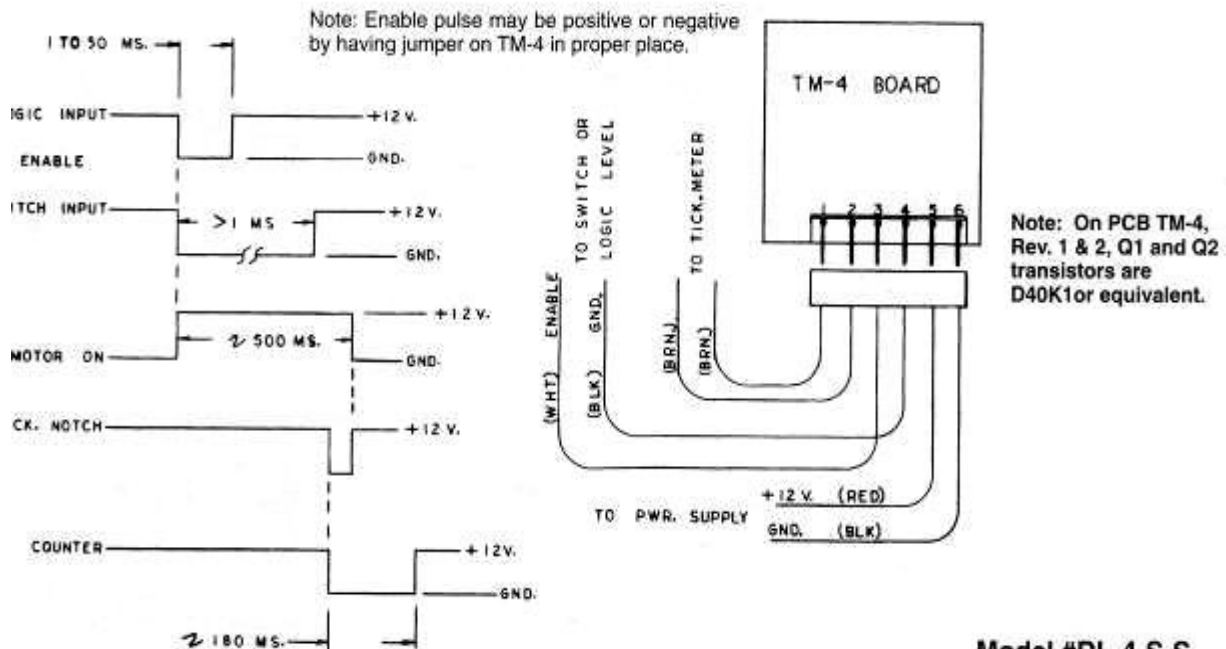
Note: Enable pulse may be positive or negative by having jumper on TM-4 in proper place.

1 TO 50 MS.

IGIC INPUT

+12 V.

ENABLE

GND.

ITCH INPUT

> 1 MS

+12 V.

GND.

+12 V.

MOTOR ON

≈ 500 MS.

GND.

CK. NOTCH

+12 V.

COUNTER

+12V.

GND.

≈ 180 MS.

TM-4 BOARD

1 2 3 4 5 6

TO SWITCH OR LOGIC LEVEL

ENABLE

GND.

TO TICK. METER

(WHT)

(BLK)

(BRN.)

(BRN.)

Note: On PCB TM-4, Rev. 1 & 2, Q1 and Q2 transistors are D40K1or equivalent.

TO PWR. SUPPLY

+12 V. (RED)

GND. (BLK)

Model #PL-4 S.S.